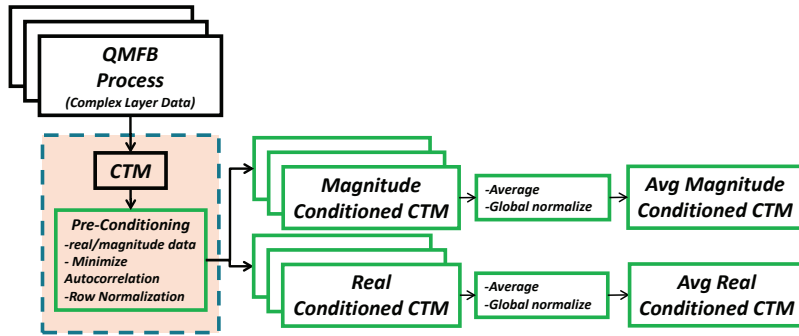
QMFB Process (Complex Layer Data)

CTM

Pre-Conditioning
-real/magnitude data
-Minimize Autocorrelation
-Row Normalization

Magnitude Conditioned CTM

-Average
-Global normalize

Avg Magnitude Conditioned CTM

Real Conditioned CTM

-Average
-Global normalize

Avg Real Conditioned CTM